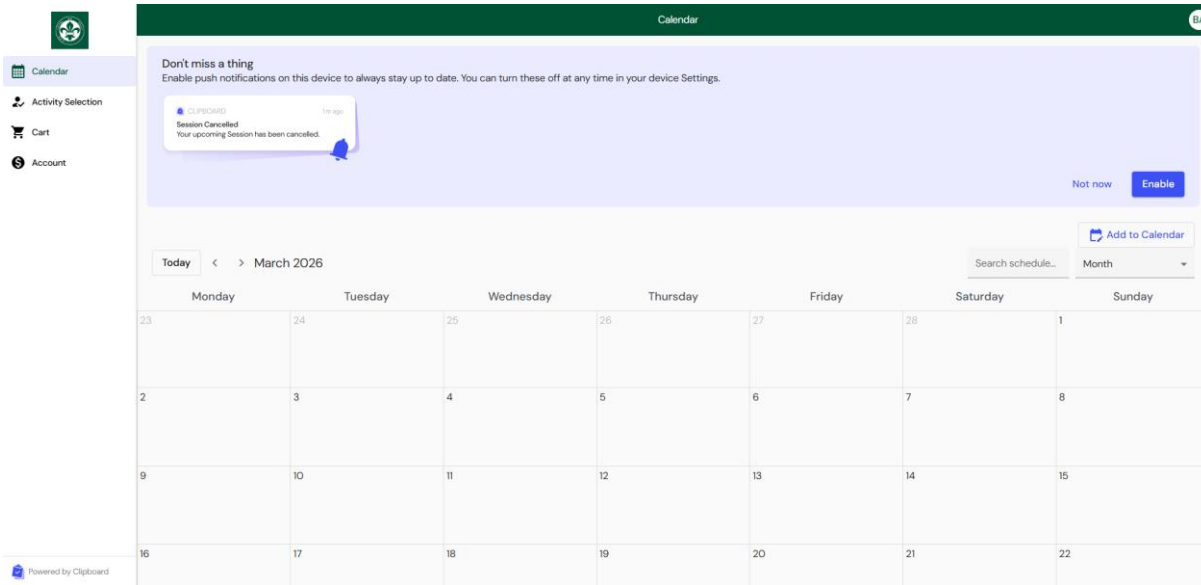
Calendar

Activity Selection

Cart

Account

Calendar

Ba

Don't miss a thing
Enable push notifications on this device to always stay up to date. You can turn these off at any time in your device Settings.

CLIPBOARD 1m ago
Session Cancelled
Your upcoming Session has been cancelled.

Not now Enable

Add to Calendar

Today < > March 2026

Search schedule...

Month

| Monday | Tuesday | Wednesday | Thursday | Friday | Saturday | Sunday |
|---|---|---|---|---|---|---|
| 23 | 24 | 25 | 26 | 27 | 28 | 1 |
| 2 | 3 | 4 | 5 | 6 | 7 | 8 |
| 9 | 10 | 11 | 12 | 13 | 14 | 15 |
| 16 | 17 | 18 | 19 | 20 | 21 | 22 |

Powered by Clipboard